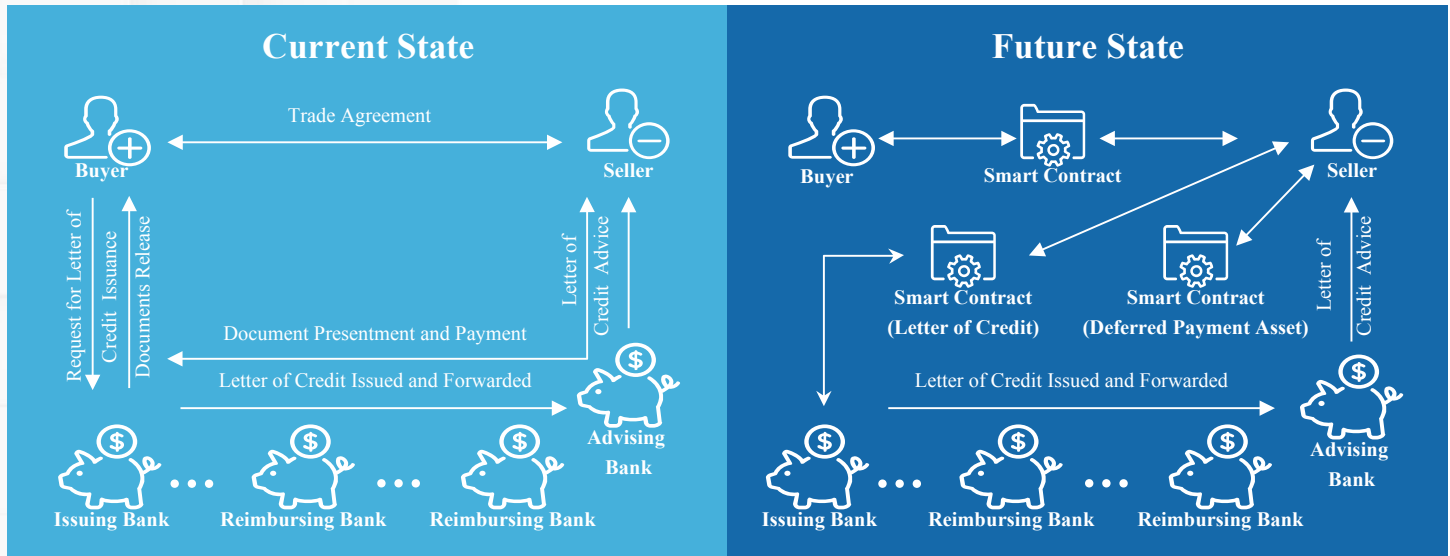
Current State

Trade Agreement

Buyer

Seller

Request for Letter of Credit Issuance

Documents Release

Letter of Credit Advice

Document Presentment and Payment

Letter of Credit Issued and Forwarded

Advising Bank

Issuing Bank

Reimbursing Bank

Reimbursing Bank

Future State

Buyer

Smart Contract

Seller

Smart Contract (Letter of Credit)

Smart Contract (Deferred Payment Asset)

Letter of Credit Advice

Letter of Credit Issued and Forwarded

Advising Bank

Issuing Bank

Reimbursing Bank

Reimbursing Bank